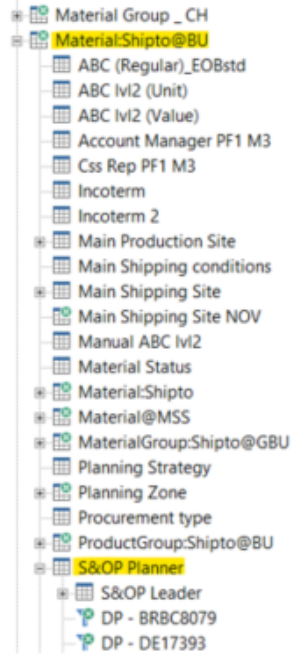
Material Group _ CH
Material:Shipto@BU
ABC (Regular)_EOBstd
ABC lvl2 (Unit)
ABC lvl2 (Value)
Account Manager PF1 M3
Css Rep PF1 M3
Incoterm
Incoterm 2
Main Production Site
Main Shipping conditions
Main Shipping Site
Main Shipping Site NOV
Manual ABC lvl2
Material Status
Material:Shipto
Material@MSS
MaterialGroup:Shipto@GBU
Planning Strategy
Planning Zone
Procurement type
ProductGroup:Shipto@BU
S&OP Planner
S&OP Leader
DP - BRBC8079
DP - DE17393